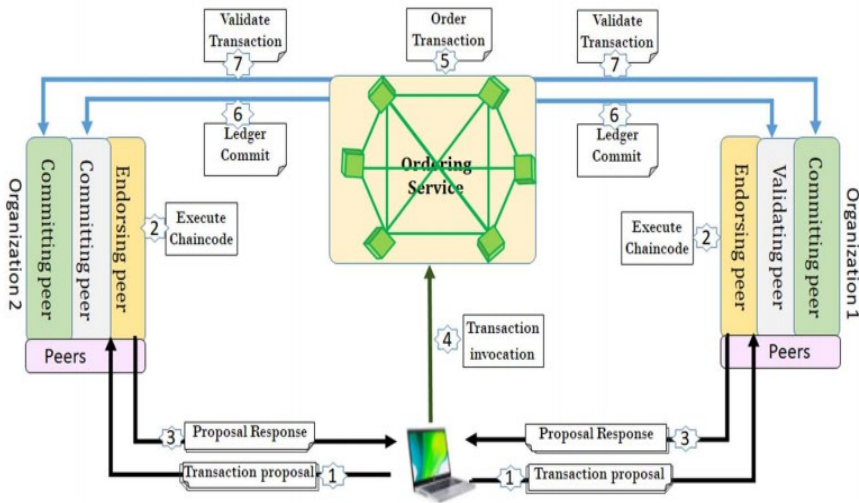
Validate Transaction
7

Order Transaction
5

Validate Transaction
7

6
Ledger Commit

Ordering Service

6
Ledger Commit

Organization 2

Committing peer

Committing peer

Endorsing peer

2
Execute Chaincode

Peers

Execute Chaincode
2

Endorsing peer

Validating peer

Committing peer

Organization 1

Peers

4
Transaction invocation

3
Proposal Response

Proposal Response
3

Transaction proposal
1

1
Transaction proposal